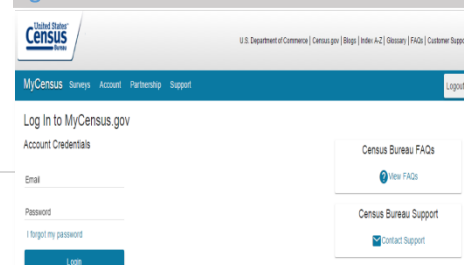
United States Census Bureau

U.S. Department of Commerce | Census.gov | Blogs | Index A-Z | Glossary | FAQs | Customer Suppo

MyCensus Surveys Account Partnership Support

Logout

Log In to MyCensus.gov

Account Credentials

Email

Password

I forgot my password

Login

Census Bureau FAQs

View FAQs

Census Bureau Support

Contact Support